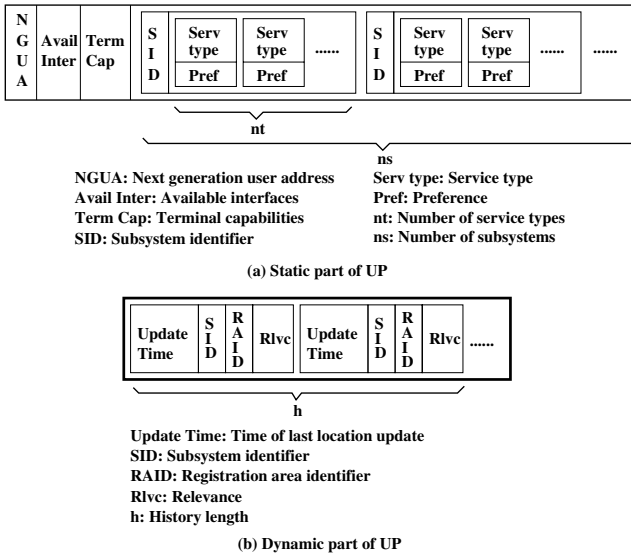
NGUA | Avail Inter | Term Cap | SID | Serv type | Pref | Serv type | Pref | ...... | SID | Serv type | Pref | Serv type | Pref | ...... | ......

nt

ns

NGUA: Next generation user address
Avail Inter: Available interfaces
Term Cap: Terminal capabilities
SID: Subsystem identifier

Serv type: Service type
Pref: Preference
nt: Number of service types
ns: Number of subsystems

(a) Static part of UP

Update Time | SID | RAID | Rlvc | Update Time | SID | RAID | Rlvc | ......

h

Update Time: Time of last location update
SID: Subsystem identifier
RAID: Registration area identifier
Rlvc: Relevance
h: History length

(b) Dynamic part of UP